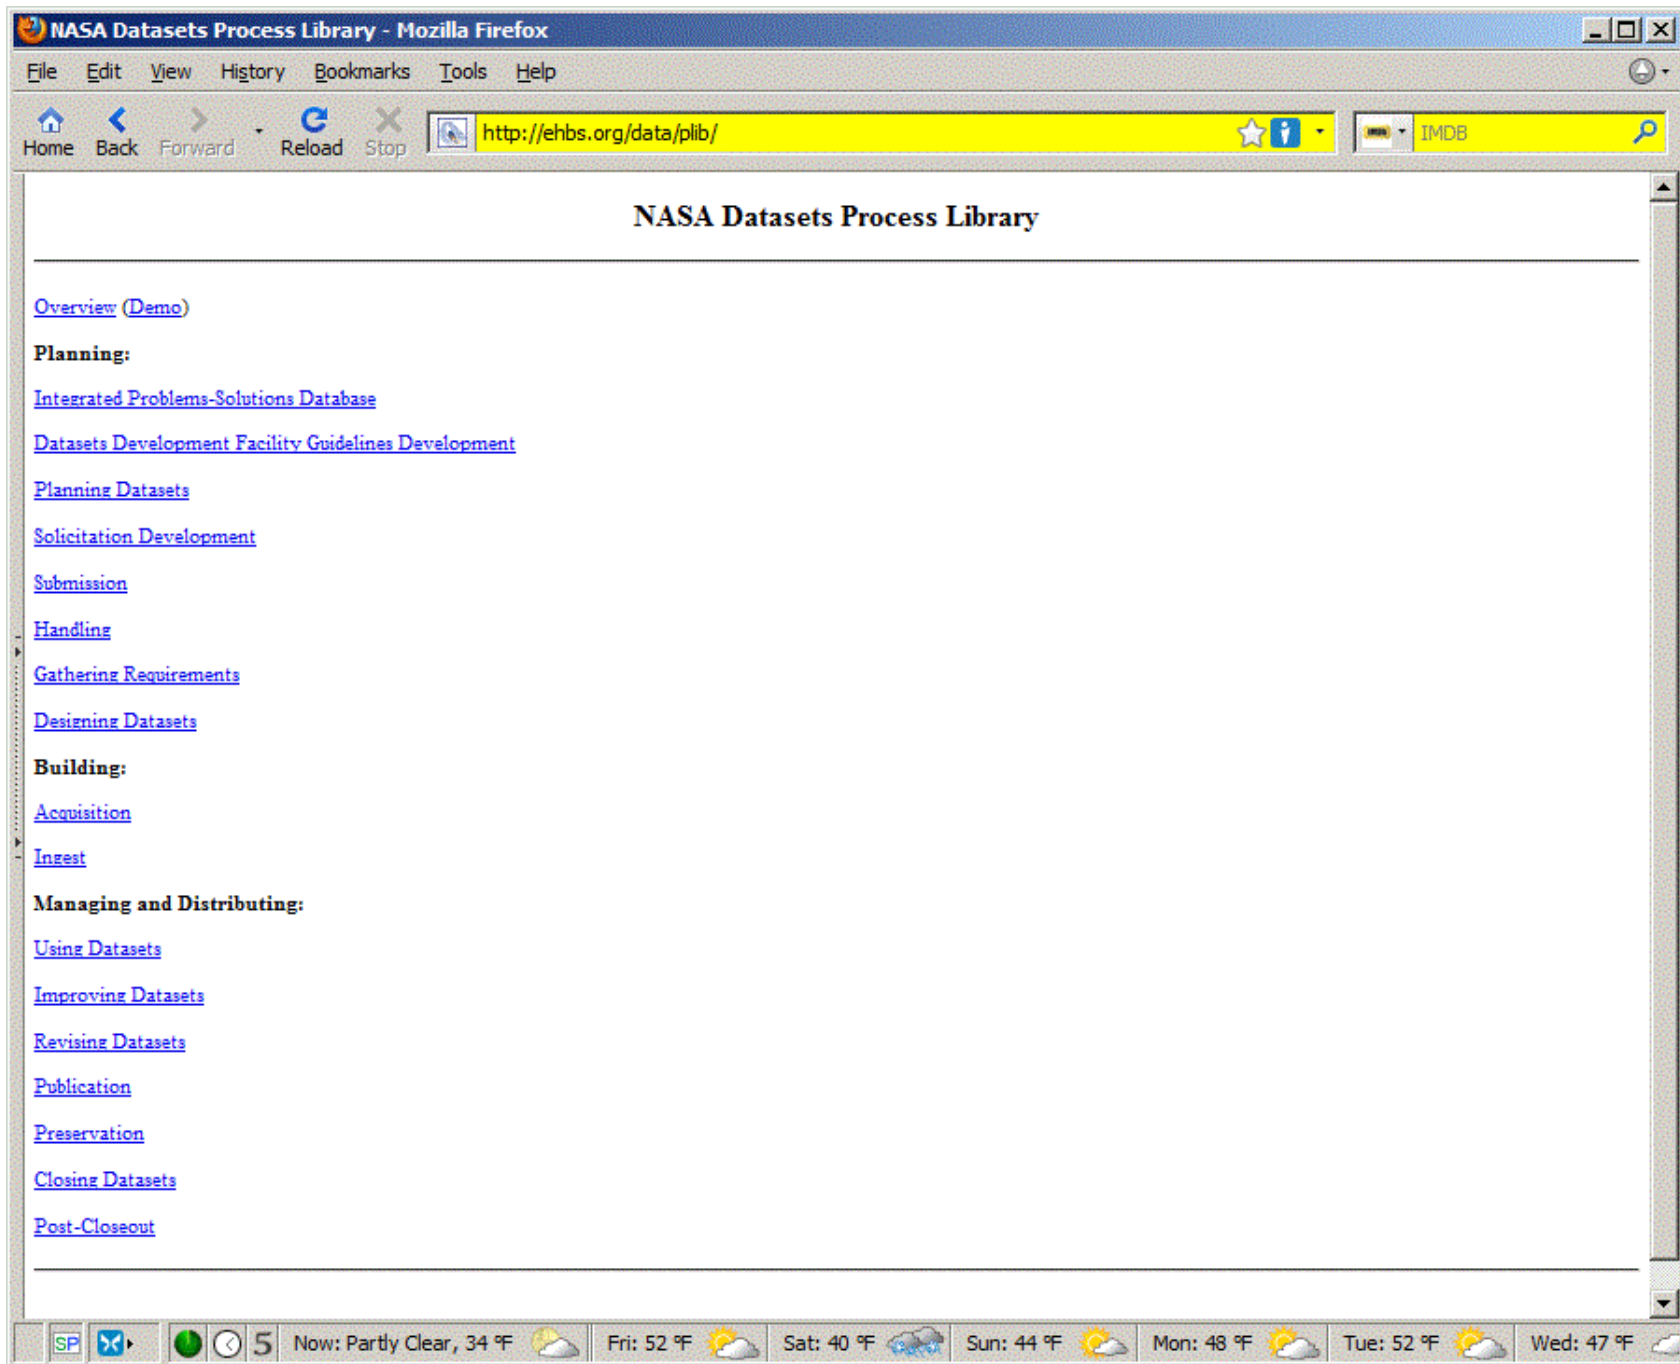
NASA Datasets Process Library - Mozilla Firefox

File Edit View History Bookmarks Tools Help

Home Back Forward Reload Stop http://ehbs.org/data/plib/ IMDB

NASA Datasets Process Library

Overview (Demo)

Planning:

Integrated Problems-Solutions Database

Datasets Development Facility Guidelines Development

Planning Datasets

Solicitation Development

Submission

Handling

Gathering Requirements

Designing Datasets

Building:

Acquisition

Ingest

Managing and Distributing:

Using Datasets

Improving Datasets

Revising Datasets

Publication

Preservation

Closing Datasets

Post-Closeout

SP 5 Now: Partly Clear, 34 °F Fri: 52 °F Sat: 40 °F Sun: 44 °F Mon: 48 °F Tue: 52 °F Wed: 47 °F